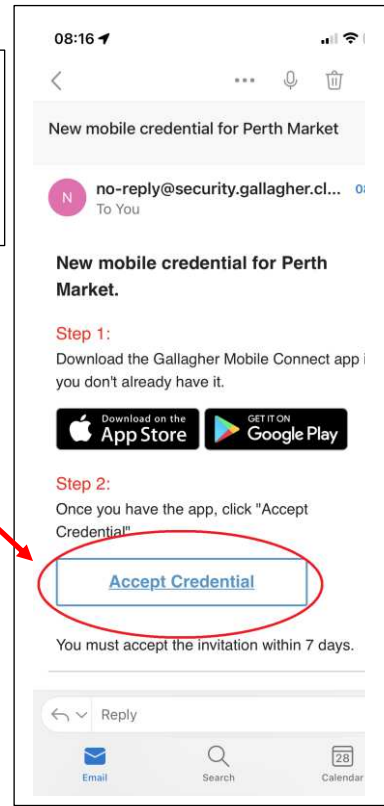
08:16

New mobile credential for Perth Market

N no-reply@security.gallagher.cl... 0
To You

New mobile credential for Perth Market.

Step 1:
Download the Gallagher Mobile Connect app i you don't already have it.

Download on the App Store

GET IT ON Google Play

Step 2:
Once you have the app, click "Accept Credential"

Accept Credential

You must accept the invitation within 7 days.

Reply

Email Search 28 Calendar